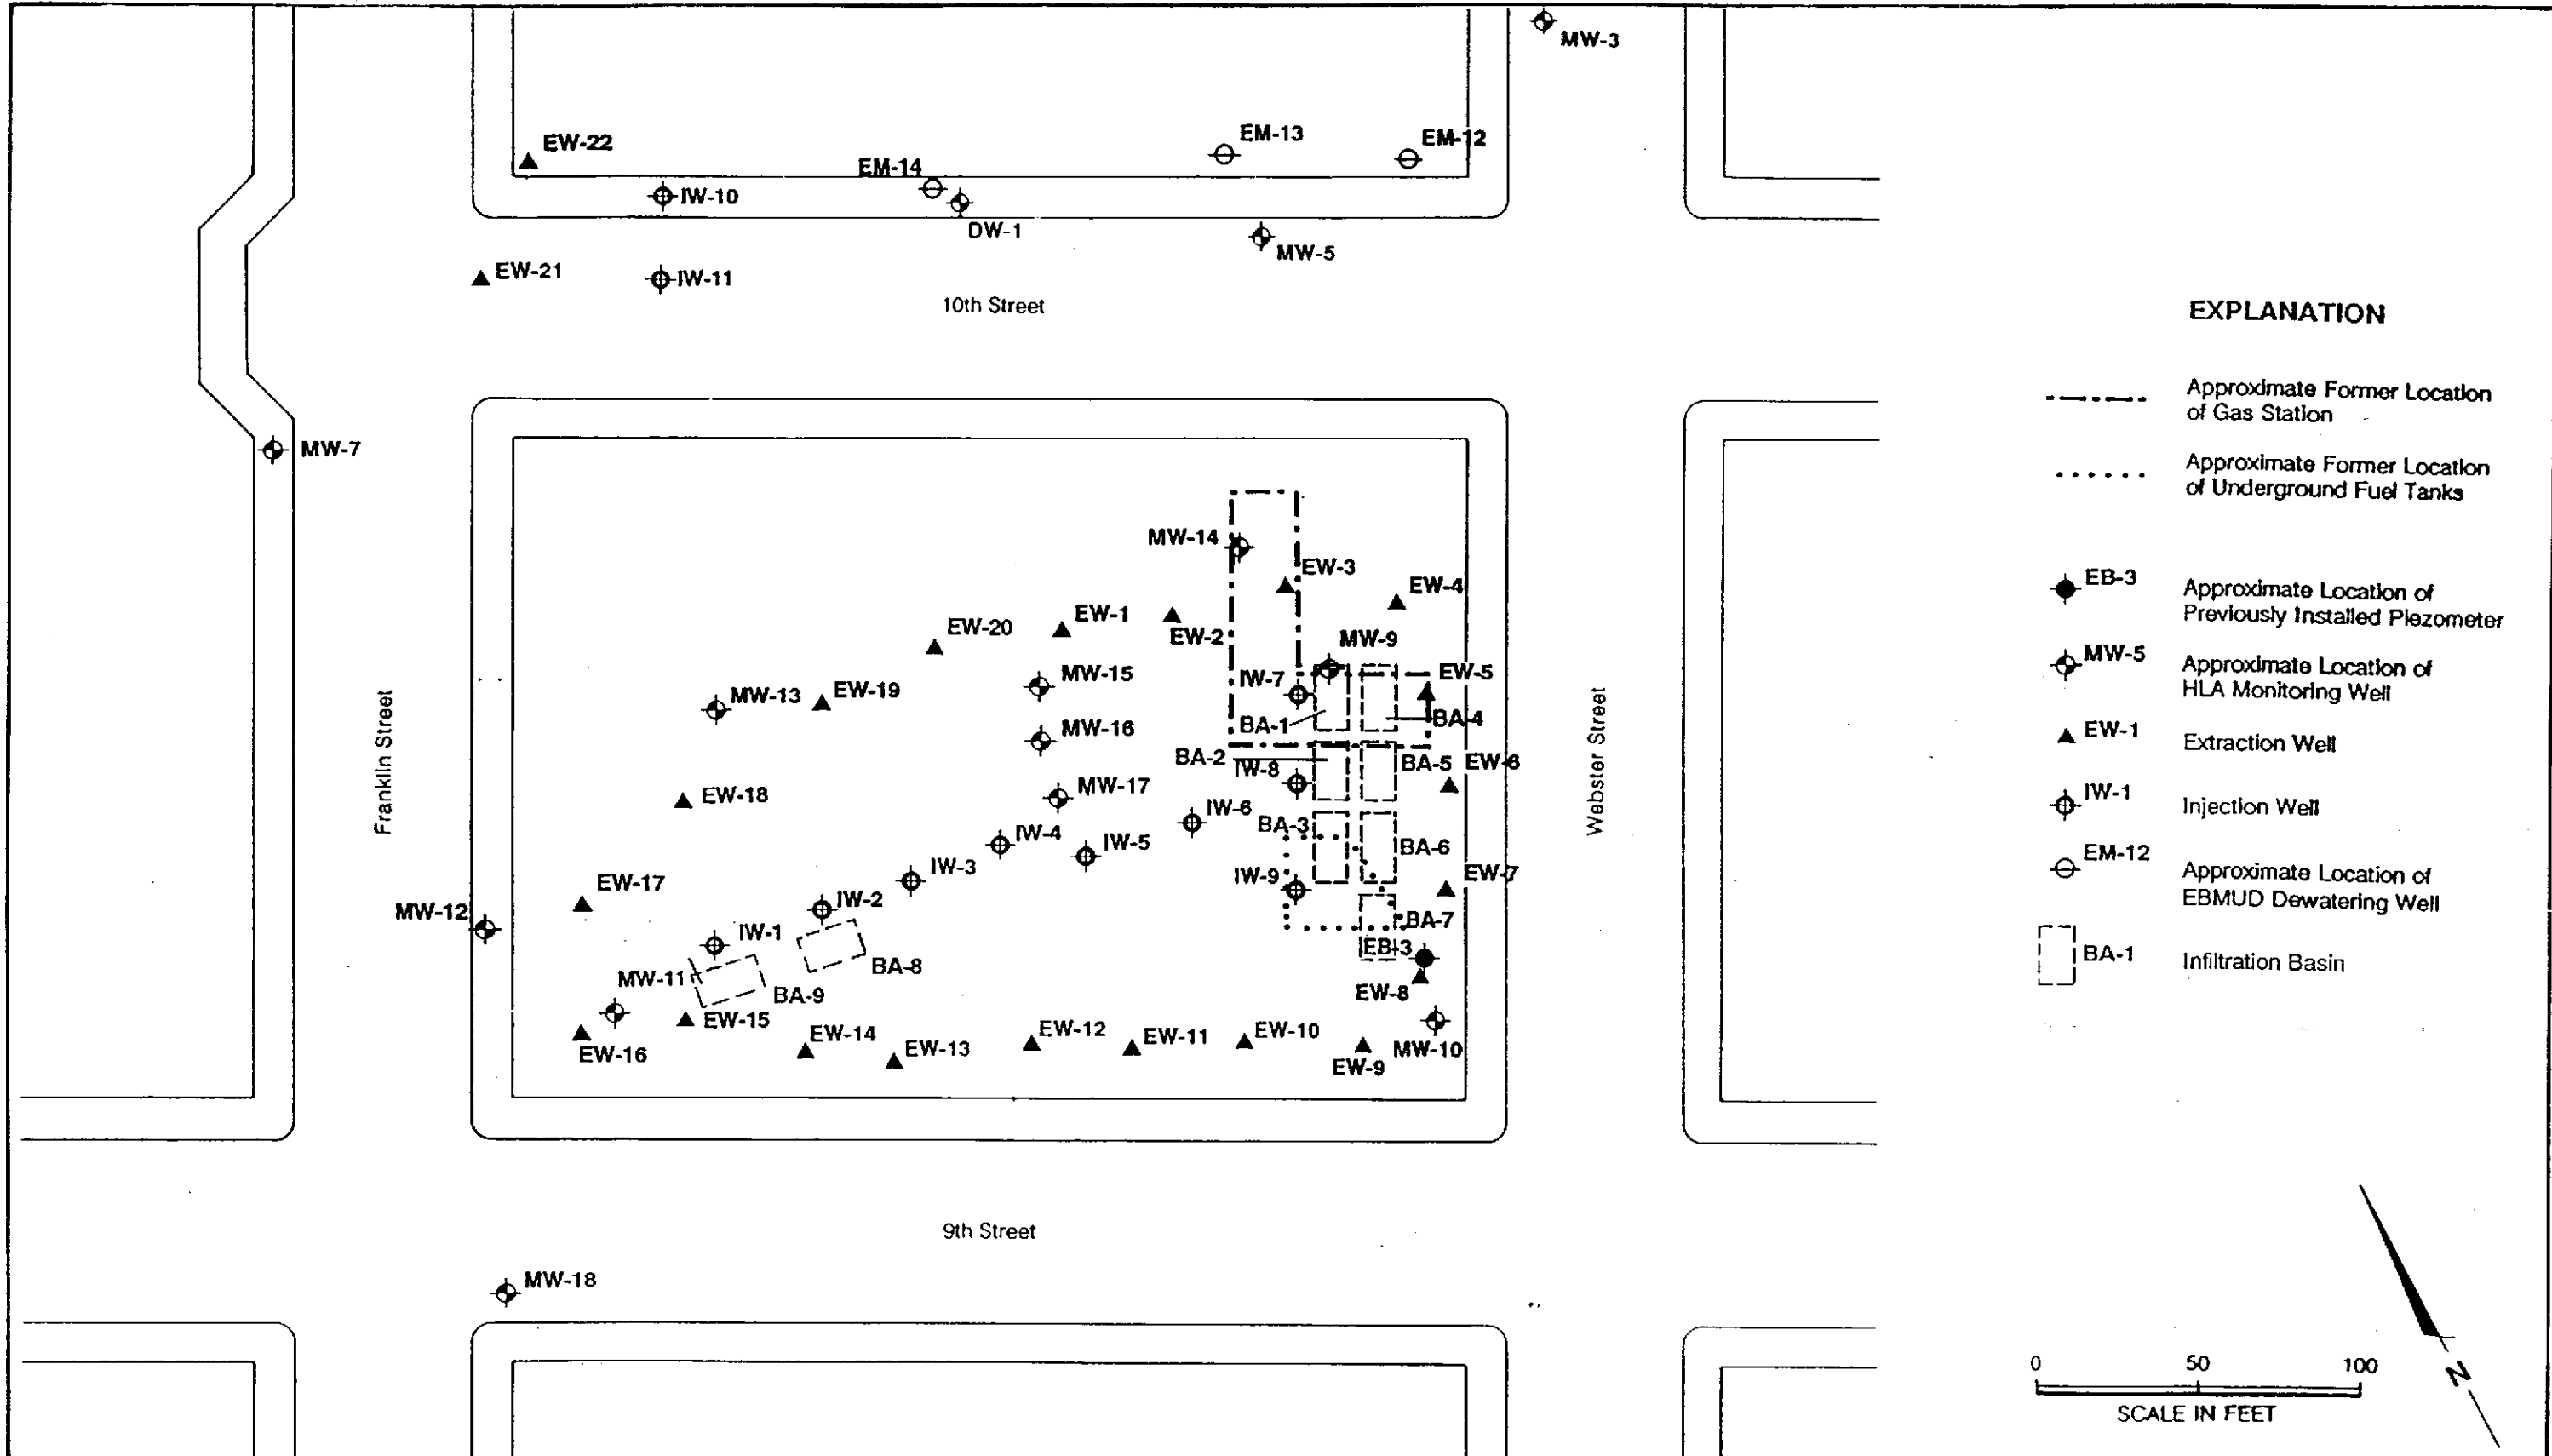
MW-3

EW-22

EM-13

EM-12

EM-14

IW-10

DW-1

MW-5

EW-21

IW-11

10th Street

EXPLANATION

Approximate Former Location of Gas Station

Approximate Former Location of Underground Fuel Tanks

EB-3 Approximate Location of Previously Installed Piezometer

MW-5 Approximate Location of HLA Monitoring Well

EW-1 Extraction Well

IW-1 Injection Well

EM-12 Approximate Location of EBMUD Dewatering Well

BA-1 Infiltration Basin

MW-7

MW-14

EW-3

EW-4

EW-20

EW-1

EW-2

MW-9

MW-15

IW-7

EW-5

MW-13

EW-19

BA-1

BA-4

MW-16

BA-2

IW-8

BA-5

EW-6

Franklin Street

Webster Street

EW-18

MW-17

IW-6

BA-3

IW-4

IW-5

BA-6

IW-3

IW-9

EW-7

EW-17

IW-2

BA-7

MW-12

IW-1

BA-8

EB-3

MW-11

BA-9

EW-8

EW-15

EW-14

EW-12

EW-11

EW-10

MW-10

EW-16

EW-13

EW-9

9th Street

MW-18

0 50 100

SCALE IN FEET

N